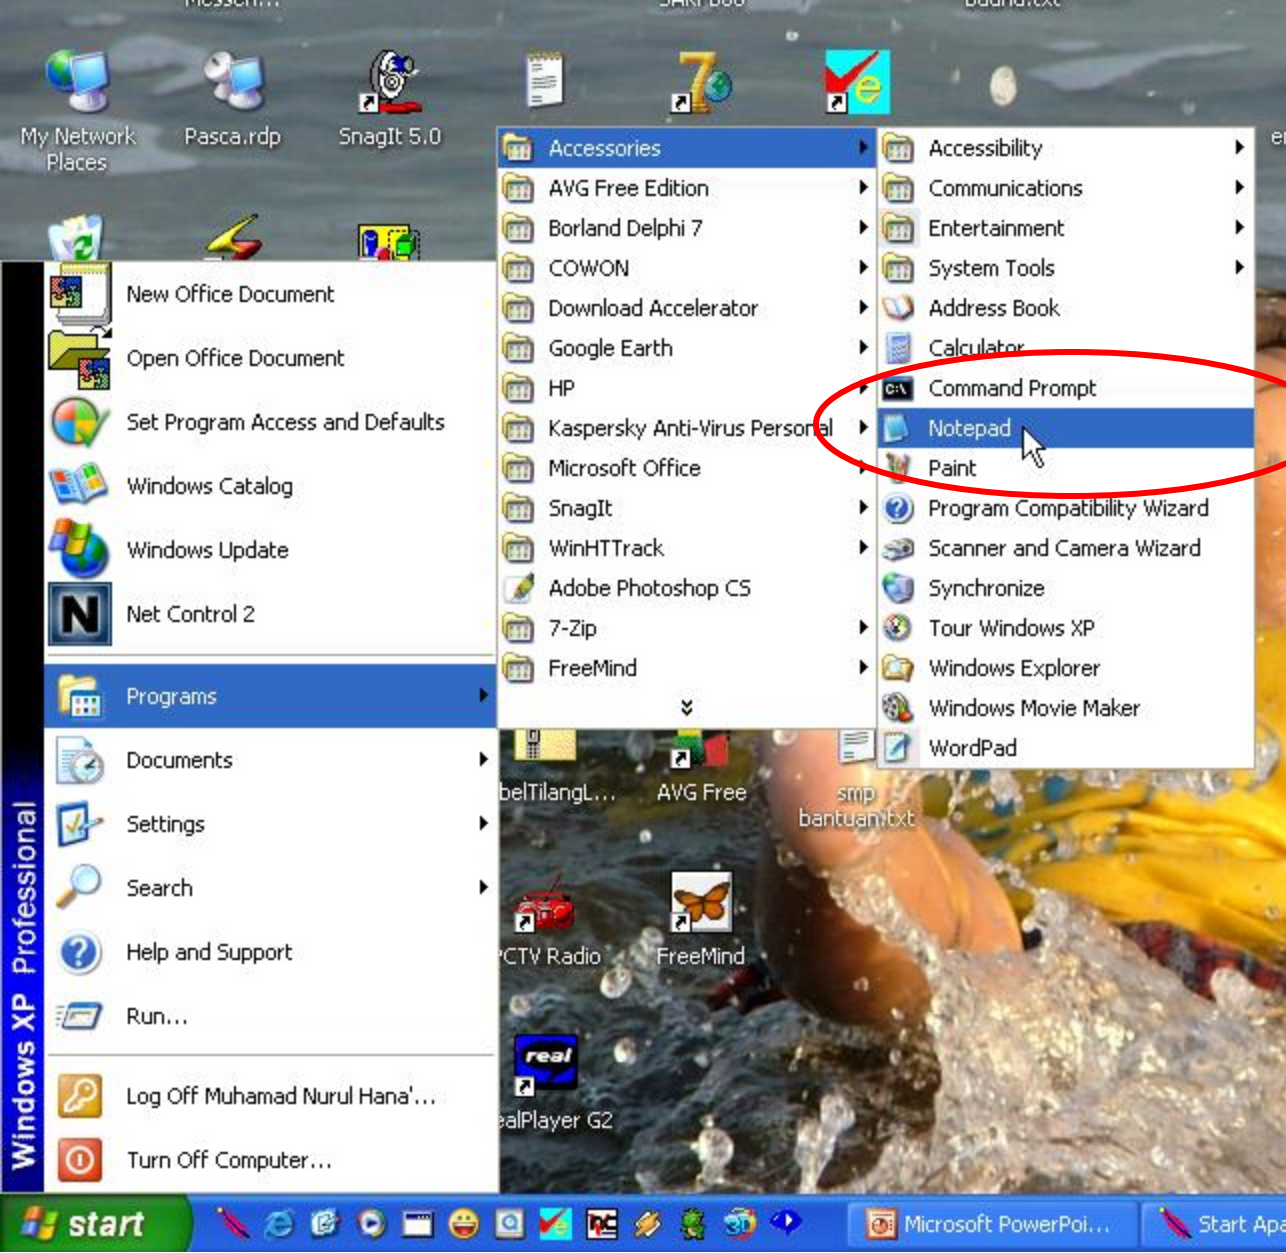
My Network Places
Pasca.rdp
SnagIt 5.0

Windows XP Professional

New Office Document
Open Office Document
Set Program Access and Defaults
Windows Catalog
Windows Update
Net Control 2
Programs
Documents
Settings
Search
Help and Support
Run...
Log Off Muhamad Nurul Hana'...
Turn Off Computer...

Accessories
AVG Free Edition
Borland Delphi 7
COWON
Download Accelerator
Google Earth
HP
Kaspersky Anti-Virus Personal
Microsoft Office
SnagIt
WinHTTrack
Adobe Photoshop CS
7-Zip
FreeMind

Accessibility
Communications
Entertainment
System Tools
Address Book
Calculator
Command Prompt
Notepad
Paint
Program Compatibility Wizard
Scanner and Camera Wizard
Synchronize
Tour Windows XP
Windows Explorer
Windows Movie Maker
WordPad

belTilangL...
AVG Free
smp bantuan.txt
PCTV Radio
FreeMind
real
ealPlayer G2

start
Microsoft PowerPoi...
Start Apa